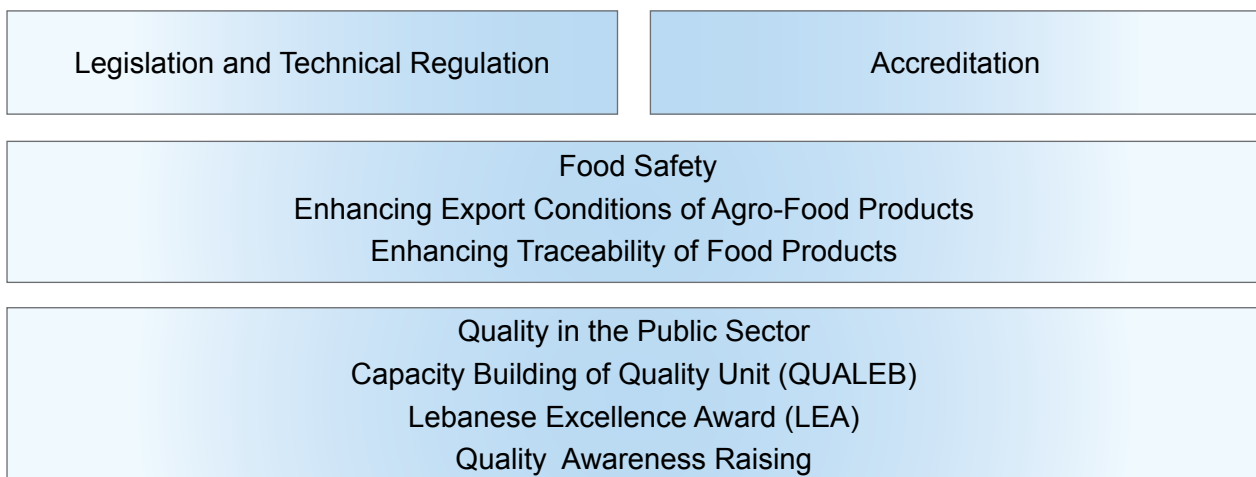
Legislation and Technical Regulation

Accreditation

Food Safety
Enhancing Export Conditions of Agro-Food Products
Enhancing Traceability of Food Products

Quality in the Public Sector
Capacity Building of Quality Unit (QUALEB)
Lebanese Excellence Award (LEA)
Quality Awareness Raising